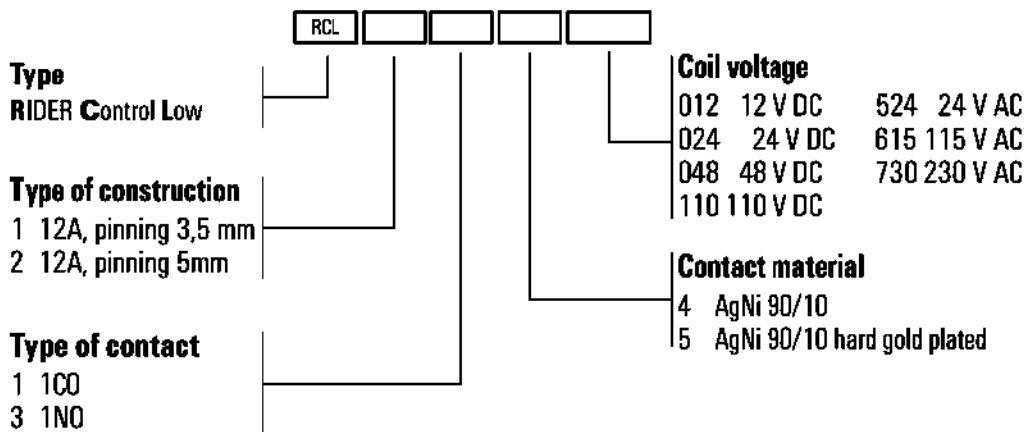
RCL

**Type**
RIDER Control Low

**Type of construction**
1 12A, pinning 3,5 mm
2 12A, pinning 5mm

**Type of contact**
1 1CO
3 1NO

**Coil voltage**
012 12 V DC
024 24 V DC
048 48 V DC
110 110 V DC
524 24 V AC
615 115 V AC
730 230 V AC

**Contact material**
4 AgNi 90/10
5 AgNi 90/10 hard gold plated